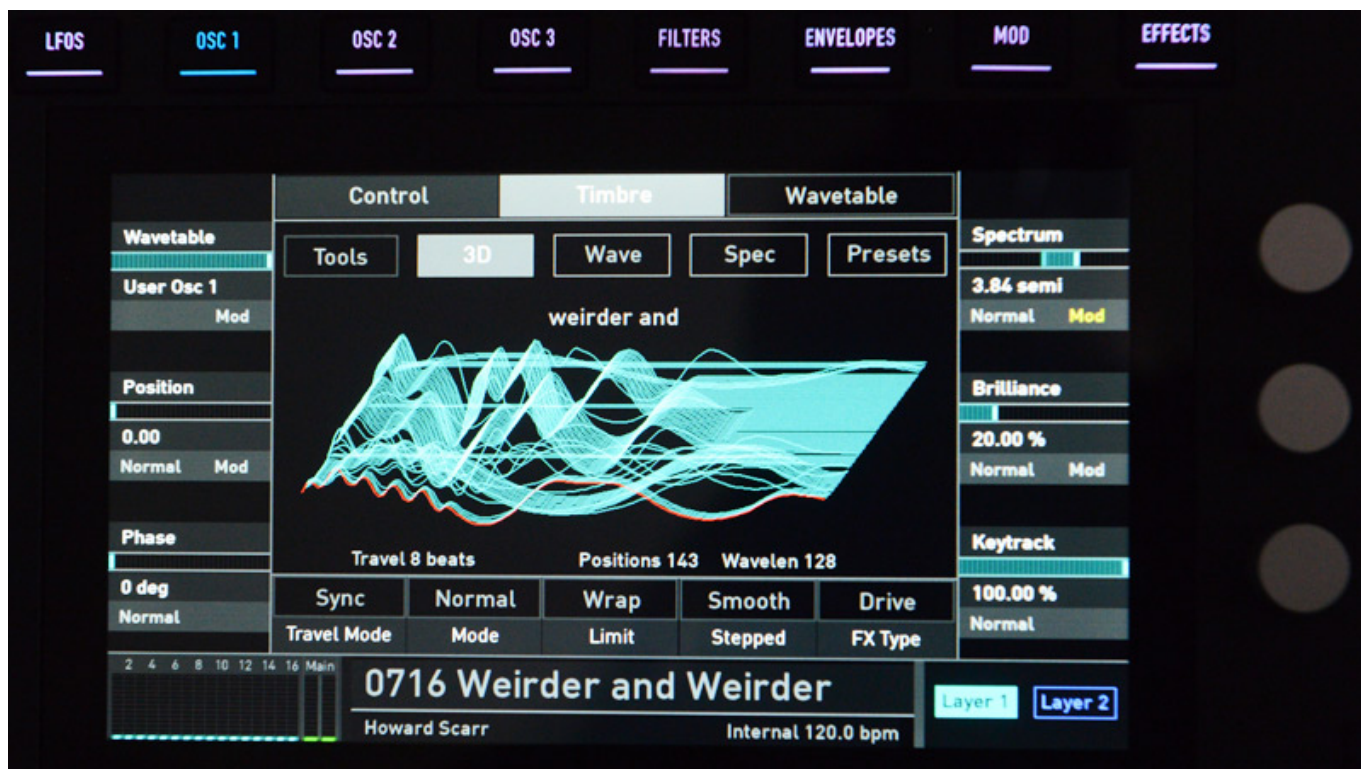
LFOS OSC 1 OSC 2 OSC 3 FILTERS ENVELOPES MOD EFFECTS

Control Timbre Wavetable

Wavetable
User Osc 1
Mod

Position
0.00
Normal Mod

Phase
0 deg
Normal

Tools 3D Wave Spec Presets

weirder and

Travel 8 beats Positions 143 Wavelen 128

Spectrum
3.84 semi
Normal Mod

Brilliance
20.00 %
Normal Mod

Keytrack
100.00 %
Normal

| Sync | Normal | Wrap | Smooth | Drive |
|---|---|---|---|---|
| Travel Mode | Mode | Limit | Stepped | FX Type |

2 4 6 8 10 12 14 16 Main

0716 Weirder and Weirder
Howard Scarr Internal 120.0 bpm

Layer 1 Layer 2